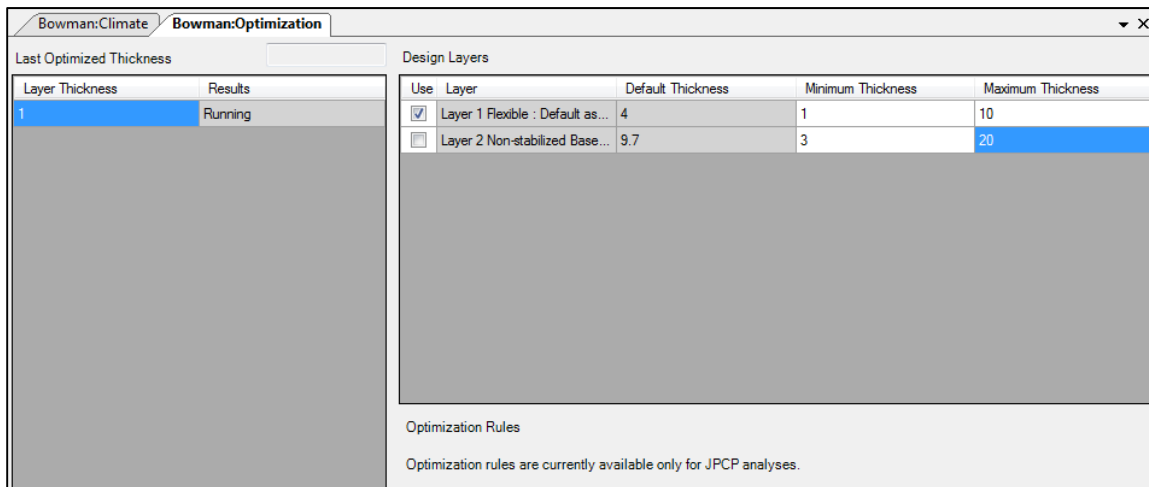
Bowman:Climate Bowman:Optimization

Last Optimized Thickness

| Layer Thickness | Results |
|---|---|
| 1 | Running |

Design Layers

| Use | Layer | Default Thickness | Minimum Thickness | Maximum Thickness |
|---|---|---|---|---|
| ☑ | Layer 1 Flexible : Default as... | 4 | 1 | 10 |
| ☐ | Layer 2 Non-stabilized Base... | 9.7 | 3 | 20 |

Optimization Rules

Optimization rules are currently available only for JPCP analyses.